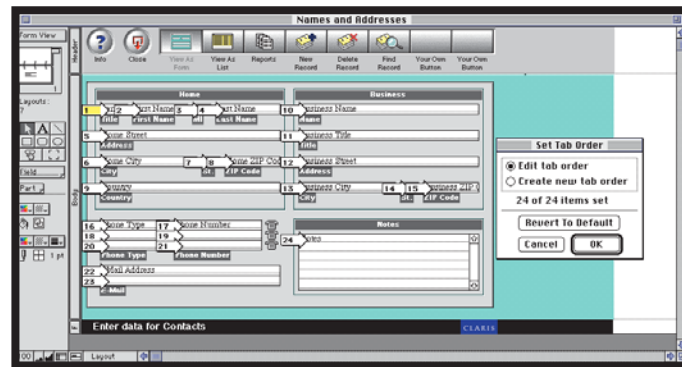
Names and Addresses

Form View

Header

Info Close View As Form View As List Reports New Record Delete Record Find Record Your Own Button Your Own Button

Layouts:

Field

Part

Body

1 pt

Home

Business

1 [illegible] 2 irst Name 3 4 ast Name

Title First Name MI Last Name

10 usiness Name

Name

5 ome Street

Address

11 usiness Title

Title

6 ome City 7 8 ome ZIP Cod

City St. ZIP Code

12 usiness Street

Address

9 ountry

Country

13 usiness City 14 15 usiness ZIP

City St. ZIP Code

16 hone Type 17 hone Number

18 19

20 21

Phone Type Phone Number

Notes

24 otes

22 Mail Address

23

E-Mail

Enter data for Contacts

CLARIS

100 Layout

Set Tab Order

Edit tab order

Create new tab order

24 of 24 items set

Revert To Default

Cancel

OK